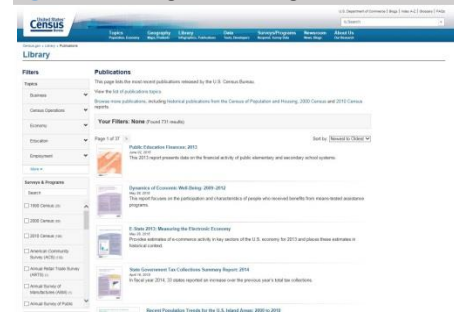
U.S. Department of Commerce | Blogs | Index A-Z | Glossary | FAQs

United States Census Bureau

Topics Population, Economy | Geography Maps, Products | Library Infographics, Publications | Data Tools, Developers | Surveys/Programs Respond, Survey Data | Newsroom News, Blogs | About Us Our Research

Census.gov > Library > Publications

Library

Filters

Topics

Business

Census Operations

Economy

Education

Employment

More

Surveys & Programs

Search

1990 Census

2000 Census

2010 Census

American Community Survey (ACS)

Annual Retail Trade Survey (ARTS)

Annual Survey of Manufactures (ASM)

Annual Survey of Public

Publications

This page lists the most recent publications released by the U.S. Census Bureau.

View the list of publications topics.

Browse more publications, including historical publications from the Census of Population and Housing, 2000 Census and 2010 Census reports.

Your Filters: None (Found 731 results)

Page 1 of 37

Sort by: Newest to Oldest

Public Education Finances: 2013
This 2013 report presents data on the financial activity of public elementary and secondary school systems.

Dynamics of Economic Well-Being: 2009-2012
This report focuses on the participation and characteristics of people who received benefits from means-tested assistance programs.

E-Stats 2013: Measuring the Electronic Economy
Provides estimates of e-commerce activity in key sectors of the U.S. economy for 2013 and places these estimates in historical context.

State Government Tax Collections Summary Report: 2014
In fiscal year 2014, 33 states reported an increase over the previous year's total tax collections.

Recent Population Trends for the U.S. Island Areas: 2000 to 2010